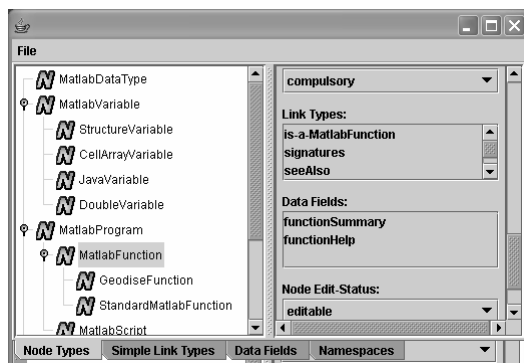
File

MatlabDataType
MatlabVariable
StructureVariable
CellArrayVariable
JavaVariable
DoubleVariable
MatlabProgram
MatlabFunction
GeodiseFunction
StandardMatlabFunction
MatlabScript

compulsory

Link Types:
is-a-MatlabFunction
signatures
seeAlso

Data Fields:
functionSummary
functionHelp

Node Edit-Status:
editable

Node Types
Simple Link Types
Data Fields
Namespaces